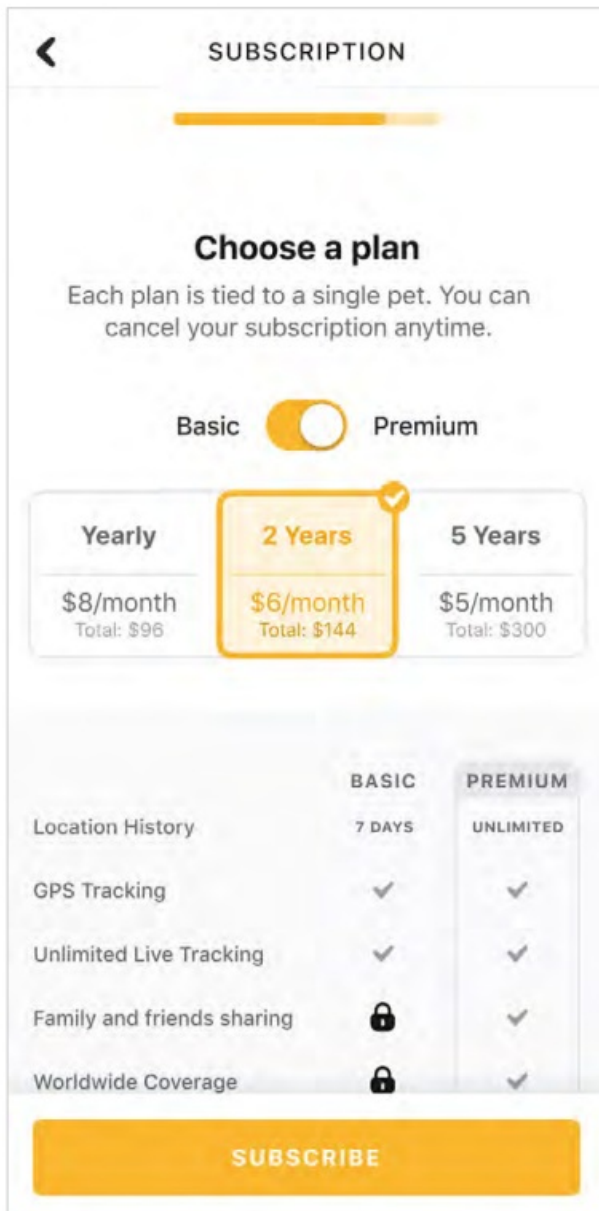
SUBSCRIPTION

Choose a plan

Each plan is tied to a single pet. You can cancel your subscription anytime.

Basic Premium

| Yearly | 2 Years | 5 Years |
|---|---|---|
| \$8/month Total: \$96 | \$6/month Total: \$144 | \$5/month Total: \$300 |

| | BASIC | PREMIUM |
|---|---|---|
| Location History | 7 DAYS | UNLIMITED |
| GPS Tracking | ✓ | ✓ |
| Unlimited Live Tracking | ✓ | ✓ |
| Family and friends sharing | 🔒 | ✓ |
| Worldwide Coverage | 🔒 | ✓ |

SUBSCRIBE